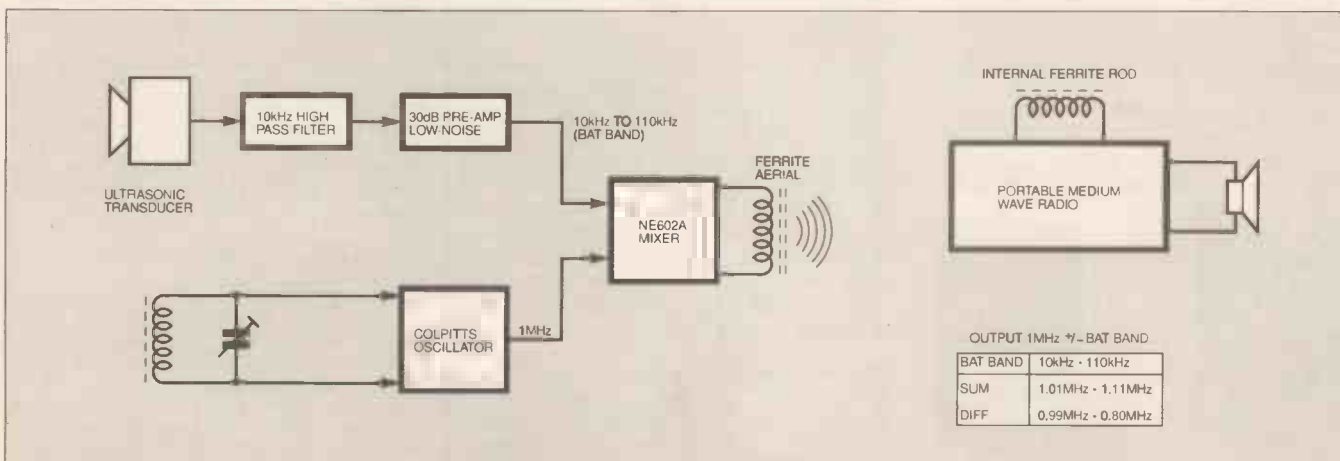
ULTRASONIC TRANSDUCER

10kHz HIGH PASS FILTER

30dB PRE-AMP LOW-NOISE

10kHz TO 110kHz (BAT BAND)

NE602A MIXER

FERRITE AERIAL

COLPITTS OSCILLATOR

1MHz

INTERNAL FERRITE ROD

PORTABLE MEDIUM WAVE RADIO

OUTPUT 1MHz +/- BAT BAND

| | |
|---|---|
| BAT BAND | 10kHz - 110kHz |
| SUM | 1.01MHz - 1.11MHz |
| DIFF | 0.99MHz - 0.80MHz |